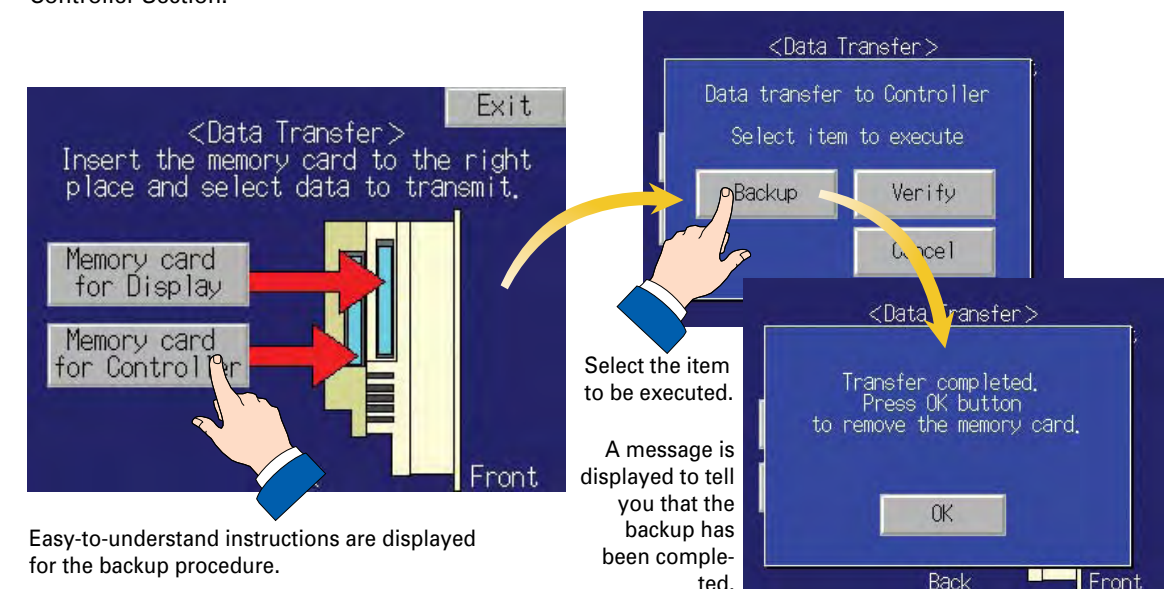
Controller Section.

Exit

<Data Transfer>
Insert the memory card to the right place and select data to transmit.

Memory card for Display

Memory card for Controller

Front

Easy-to-understand instructions are displayed for the backup procedure.

<Data Transfer>

Data transfer to Controller

Select item to execute

Backup

Verify

Cancel

Select the item to be executed.

A message is displayed to tell you that the backup has been completed.

<Data Transfer>

Transfer completed. Press OK button to remove the memory card.

OK

Back

Front